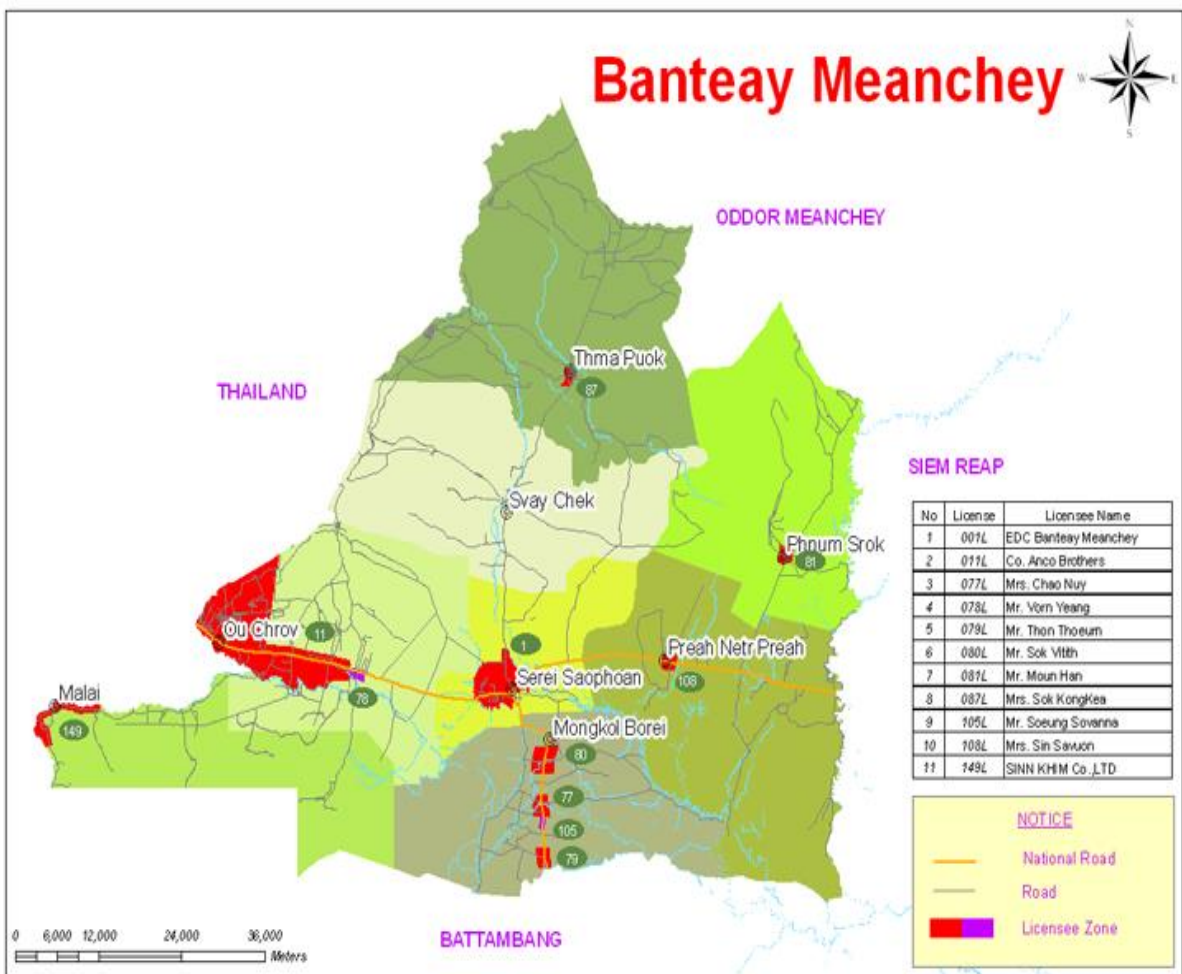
Banteay Meanchey

N
W E
S

ODDOR MEANCHEY

THAILAND

SIEM REAP

BATTAMBANG

Thma Puok
87

Svay Chek

Phnum Srok
81

Ou Chrov
11

1

Preah Netr Preah
108

Serei Saophoan

78

Malai
149

Mongkol Borei
80

77

105

79

| No | License | Licensee Name |
|---|---|---|
| 1 | 001L | EDC Banteay Meanchey |
| 2 | 011L | Co. Anco Brothers |
| 3 | 077L | Mrs. Chao Nuy |
| 4 | 078L | Mr. Vorn Yeang |
| 5 | 079L | Mr. Thon Thoeurn |
| 6 | 080L | Mr. Sok Vitith |
| 7 | 081L | Mr. Moun Han |
| 8 | 087L | Mrs. Sok KongKea |
| 9 | 105L | Mr. Soeung Sovanna |
| 10 | 108L | Mrs. Sin Savuon |
| 11 | 149L | SINN KHIM Co.,LTD |

NOTICE
National Road
Road
Licensee Zone

0 6,000 12,000 24,000 36,000 Meters